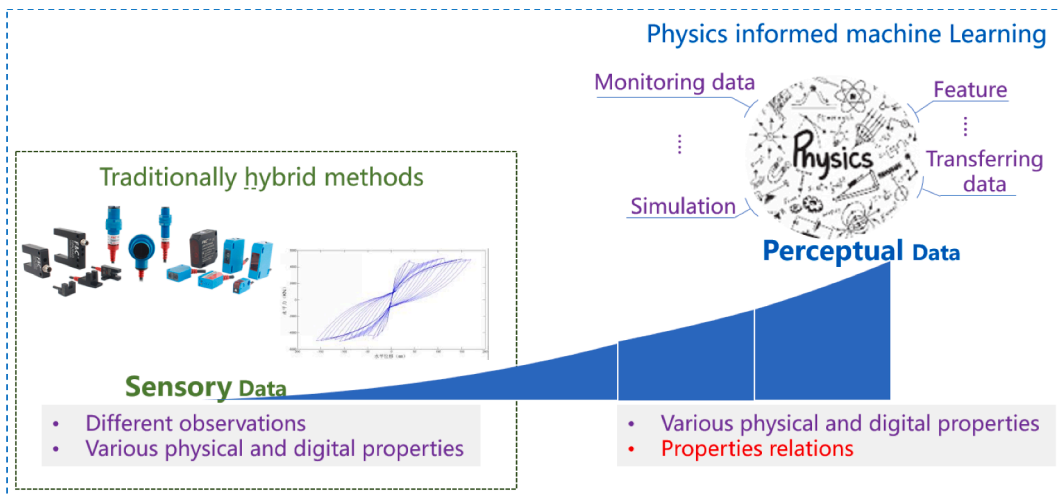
Physics informed machine Learning

Monitoring data

⋮

Simulation

Physics

Feature

⋮

Transferring data

Perceptual Data

Traditionally hybrid methods

Sensory Data

• Different observations
• Various physical and digital properties

• Various physical and digital properties
• Properties relations